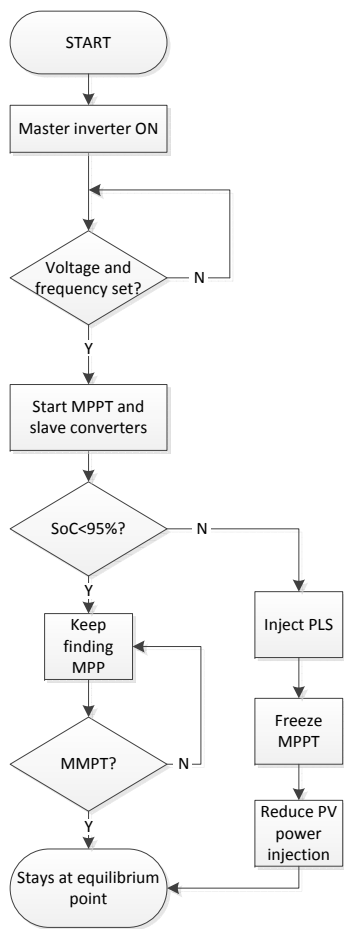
START

Master inverter ON

Voltage and frequency set?

N

Y

Start MPPT and slave converters

SoC<95%?

N

Y

Keep finding MPP

Inject PLS

Freeze MPPT

MMPT?

N

Y

Reduce PV power injection

Stays at equilibrium point